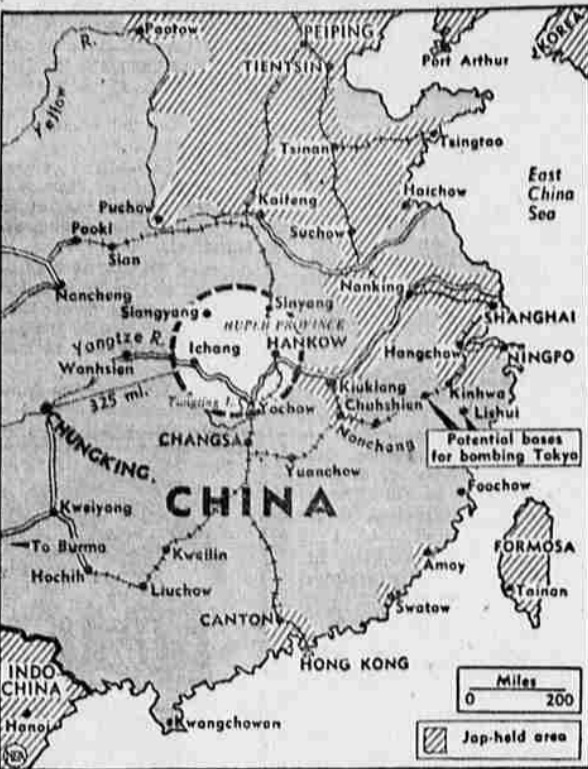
Paotow
PEIPING
KOREA
Yellow R.
TIENTSIN
Port Arthur
Tsinan
Tsingtao
East China Sea
Haichow
Puchow
Kaifeng
Pooki
Suchow
Sian
Nanking
Nancheng
Sinyang
SHANGHAI
Siangyang
HUPEH PROVINCE
Yangtze R.
Ichang
HANKOW
Hangchow
NINGPO
Wanhsien
325 mi.
Tungting L.
Yochow
Kiukiang
Kinhwa
Chuhshien
Lishui
CHUNGKING
CHANGSA
Nanchang
Potential bases for bombing Tokyo
Yuanchow
CHINA
Foochow
Kweiyang
To Burma
Kweilin
FORMOSA
Hochih
Amoy
Liuchow
Tainan
Swatow
CANTON
HONG KONG
INDO CHINA
Miles
0
200
Hanoi
Kwangchowan
Jap-held area
NEA